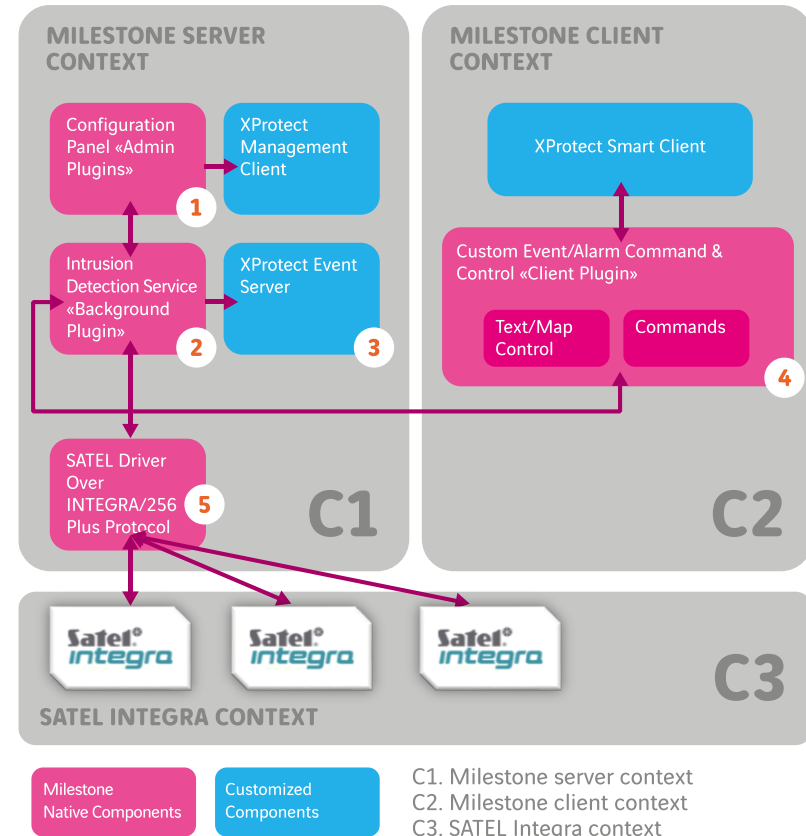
MILESTONE SERVER CONTEXT

Configuration Panel «Admin Plugins»

1

XProtect Management Client

Intrusion Detection Service «Background Plugin»

2

XProtect Event Server

3

SATEL Driver Over INTEGRA/256 Plus Protocol

5

C1

MILESTONE CLIENT CONTEXT

XProtect Smart Client

Custom Event/Alarm Command & Control «Client Plugin»

Text/Map Control

Commands

4

C2

Satel integra

Satel integra

Satel integra

C3

SATEL INTEGRA CONTEXT

Milestone Native Components

Customized Components

C1. Milestone server context
C2. Milestone client context
C3. SATEL Integra context